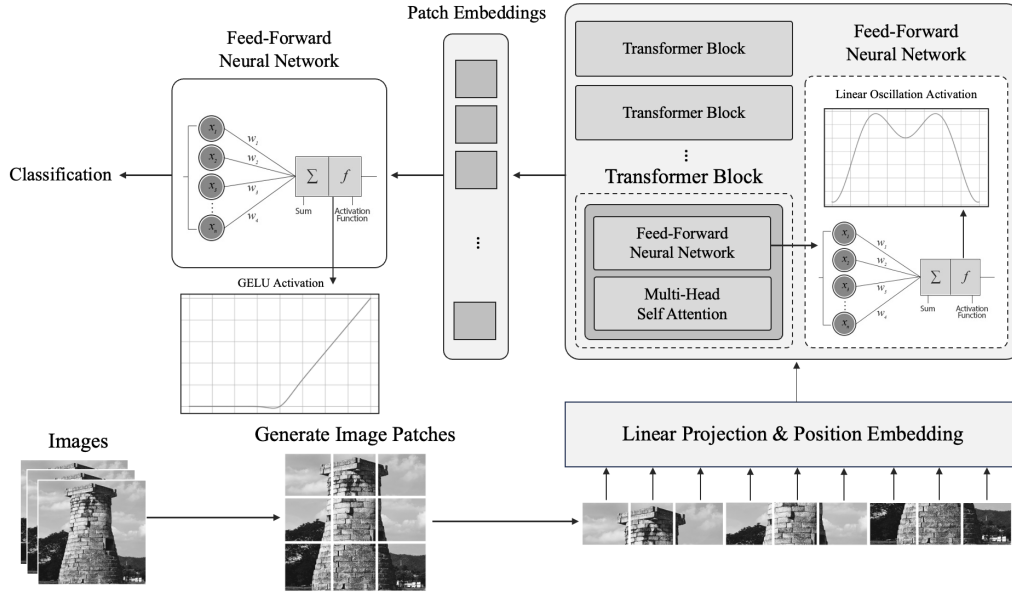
Patch Embeddings

Feed-Forward
Neural Network

Transformer Block

Transformer Block

⋮

Transformer Block

Feed-Forward
Neural Network

Multi-Head
Self Attention

Feed-Forward
Neural Network

Linear Oscillation Activation

$x_1$ $x_2$ $x_3$ ⋮ $x_n$

$w_1$ $w_2$ $w_3$ $w_n$

$\Sigma$ $f$

Sum

Activation Function

Classification

Feed-Forward
Neural Network

$x_1$ $x_2$ $x_3$ ⋮ $x_n$

$w_1$ $w_2$ $w_3$ $w_n$

$\Sigma$ $f$

Sum

Activation Function

GELU Activation

⋮

Images

Generate Image Patches

Linear Projection & Position Embedding